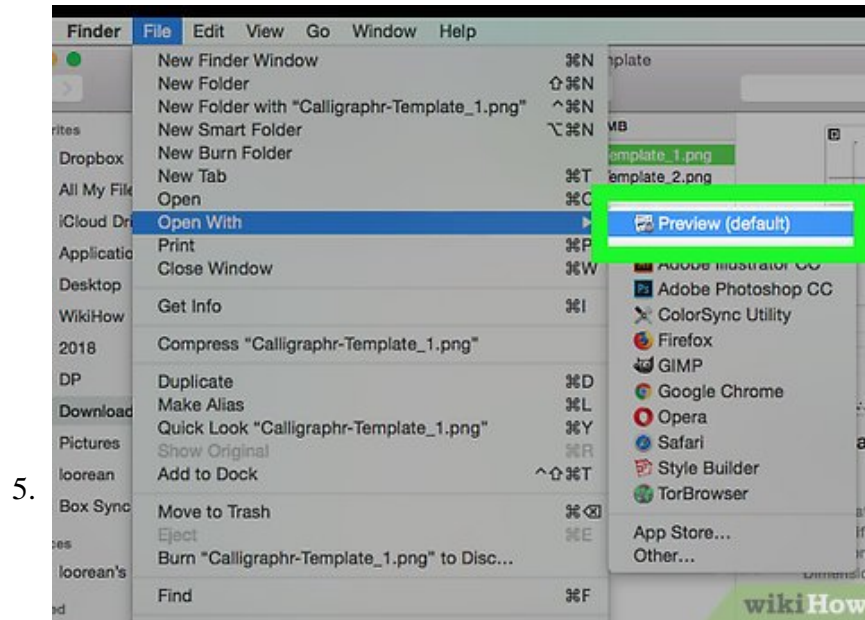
5.

Finder File Edit View Go Window Help

New Finder Window ⌘N
New Folder ⇧⌘N
New Folder with "Calligraphr-Template_1.png" ^⌘N
New Smart Folder ⌥⌘N
New Burn Folder
New Tab ⌘T
Open ⌘O
Open With
Print ⌘P
Close Window ⌘W
Get Info ⌘I
Compress "Calligraphr-Template_1.png"
Duplicate ⌘D
Make Alias ⌘L
Quick Look "Calligraphr-Template_1.png" ⌘Y
Show Original ⌘R
Add to Dock ^⇧⌘T
Move to Trash ⌘⌫
Eject ⌘E
Burn "Calligraphr-Template_1.png" to Disc...
Find ⌘F

Preview (default)
Adobe Illustrator CC
Adobe Photoshop CC
ColorSync Utility
Firefox
GIMP
Google Chrome
Opera
Safari
Style Builder
TorBrowser
App Store...
Other...

rites
Dropbox
All My File
iCloud Dri
Applicatio
Desktop
WikiHow
2018
DP
Download
Pictures
loorean
Box Sync
ces
loorean's
d

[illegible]plate
MB
emplate_1.png
emplate_2.png

wikiHow